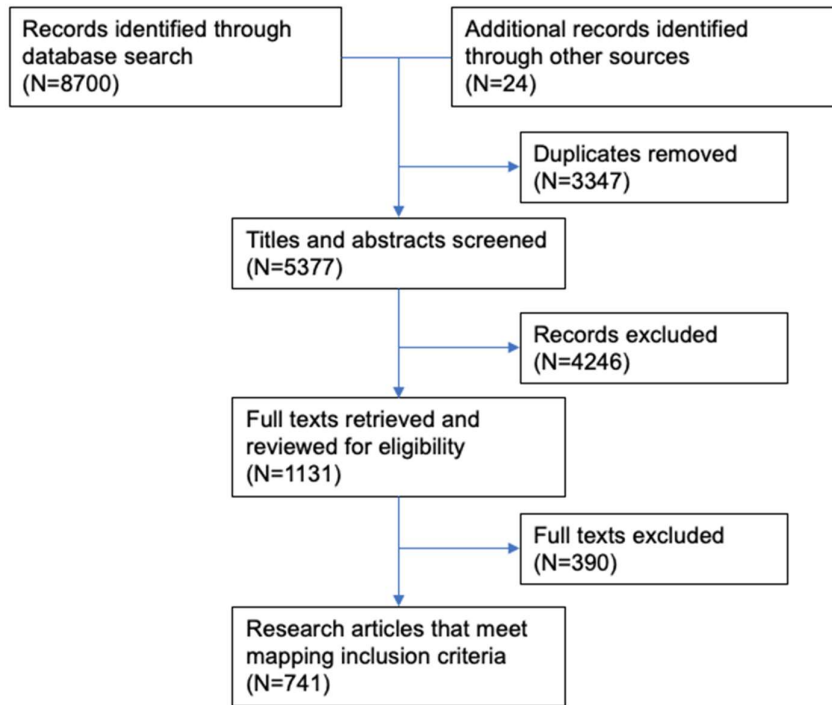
Records identified through database search (N=8700)

Additional records identified through other sources (N=24)

Duplicates removed (N=3347)

Titles and abstracts screened (N=5377)

Records excluded (N=4246)

Full texts retrieved and reviewed for eligibility (N=1131)

Full texts excluded (N=390)

Research articles that meet mapping inclusion criteria (N=741)